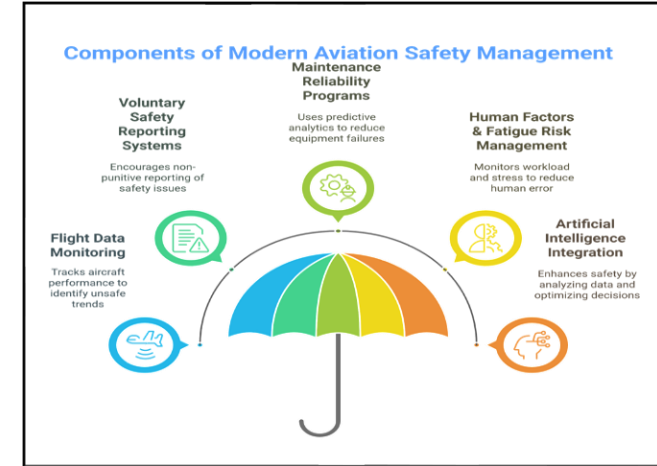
Components of Modern Aviation Safety Management

Maintenance Reliability Programs

Uses predictive analytics to reduce equipment failures

Voluntary Safety Reporting Systems

Encourages non-punitive reporting of safety issues

Human Factors & Fatigue Risk Management

Monitors workload and stress to reduce human error

Flight Data Monitoring

Tracks aircraft performance to identify unsafe trends

Artificial Intelligence Integration

Enhances safety by analyzing data and optimizing decisions